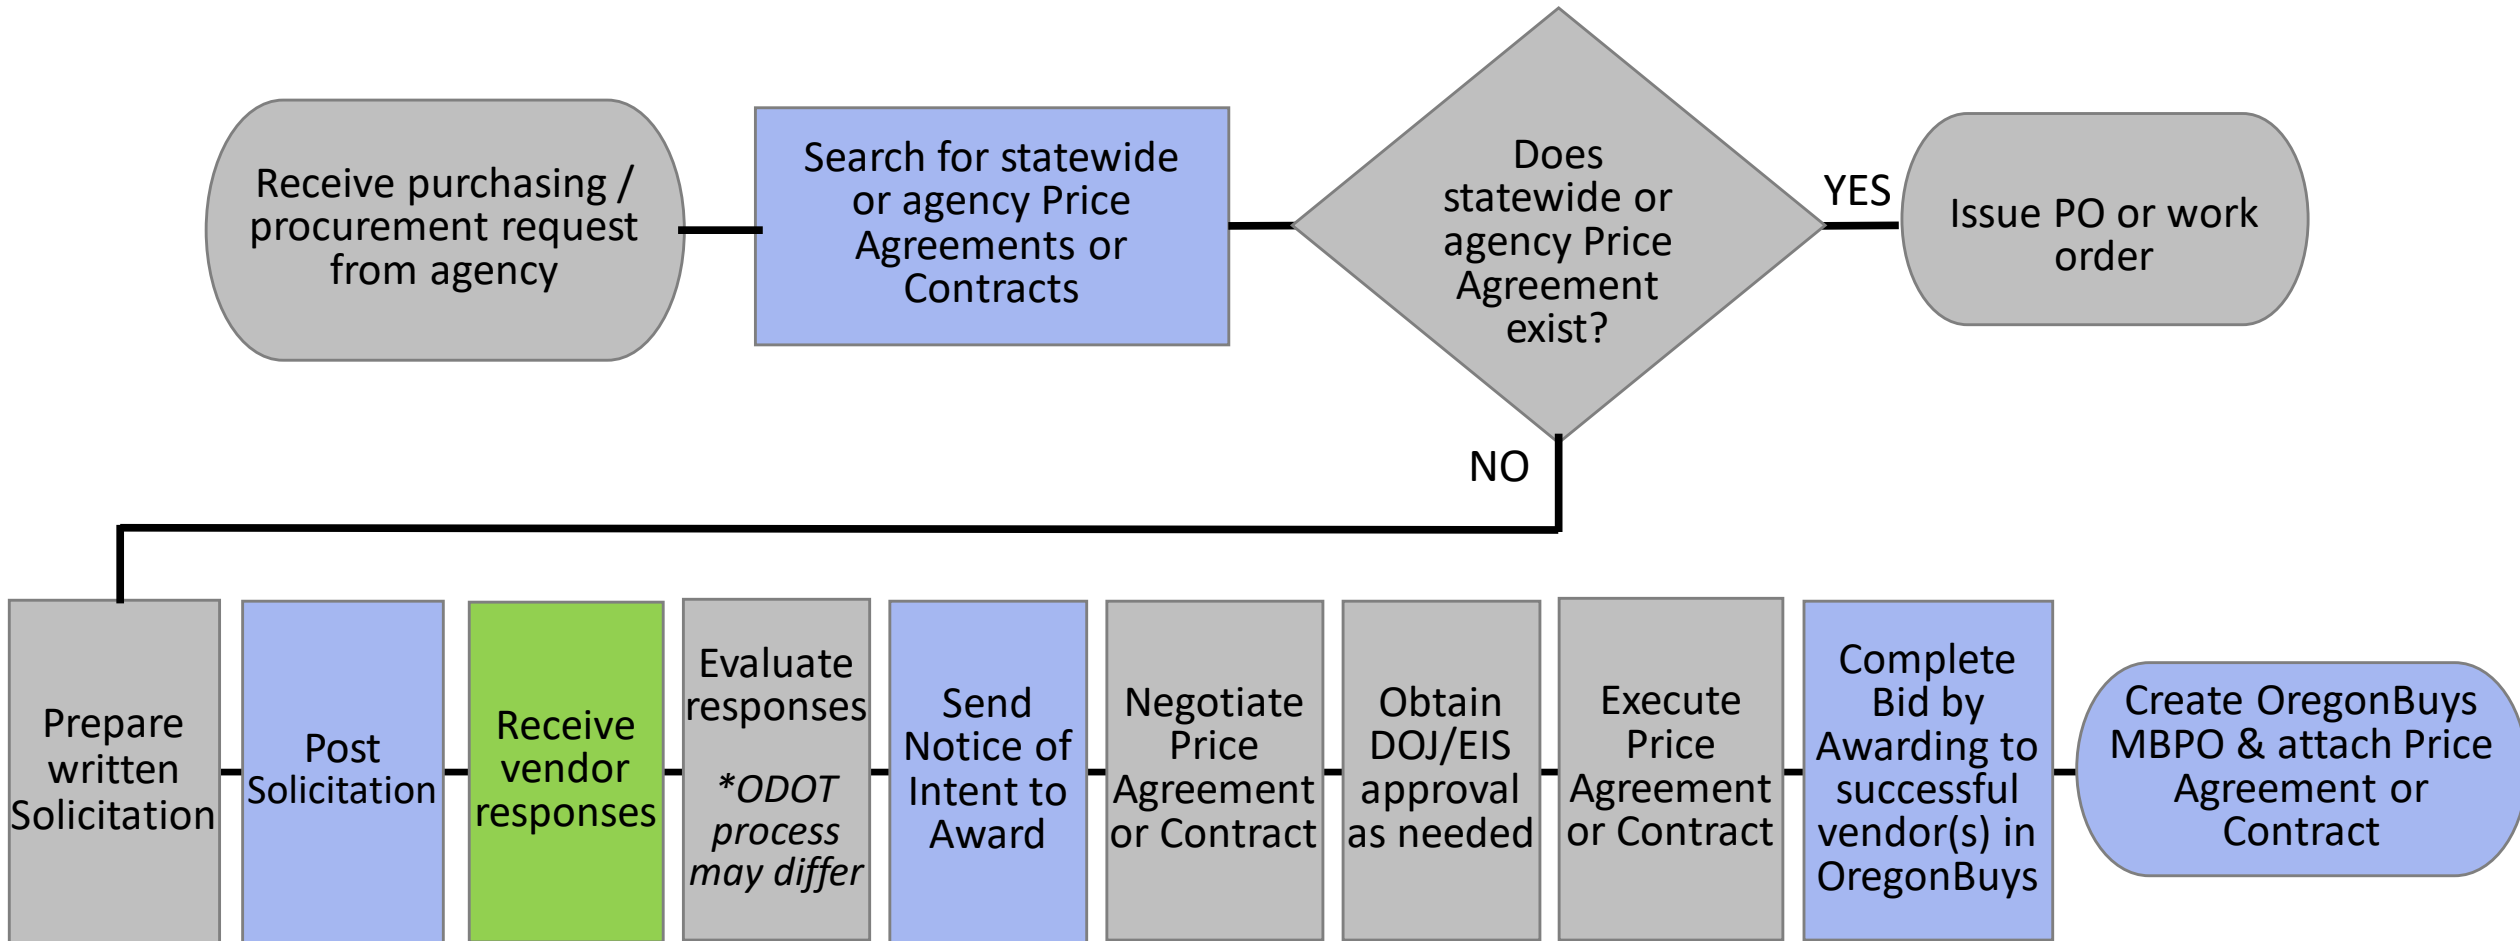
Receive purchasing / procurement request from agency

Search for statewide or agency Price Agreements or Contracts

Does statewide or agency Price Agreement exist?

YES

Issue PO or work order

NO

Prepare written Solicitation

Post Solicitation

Receive vendor responses

Evaluate responses

*ODOT process may differ

Send Notice of Intent to Award

Negotiate Price Agreement or Contract

Obtain DOJ/EIS approval as needed

Execute Price Agreement or Contract

Complete Bid by Awarding to successful vendor(s) in OregonBuys

Create OregonBuys MBPO & attach Price Agreement or Contract